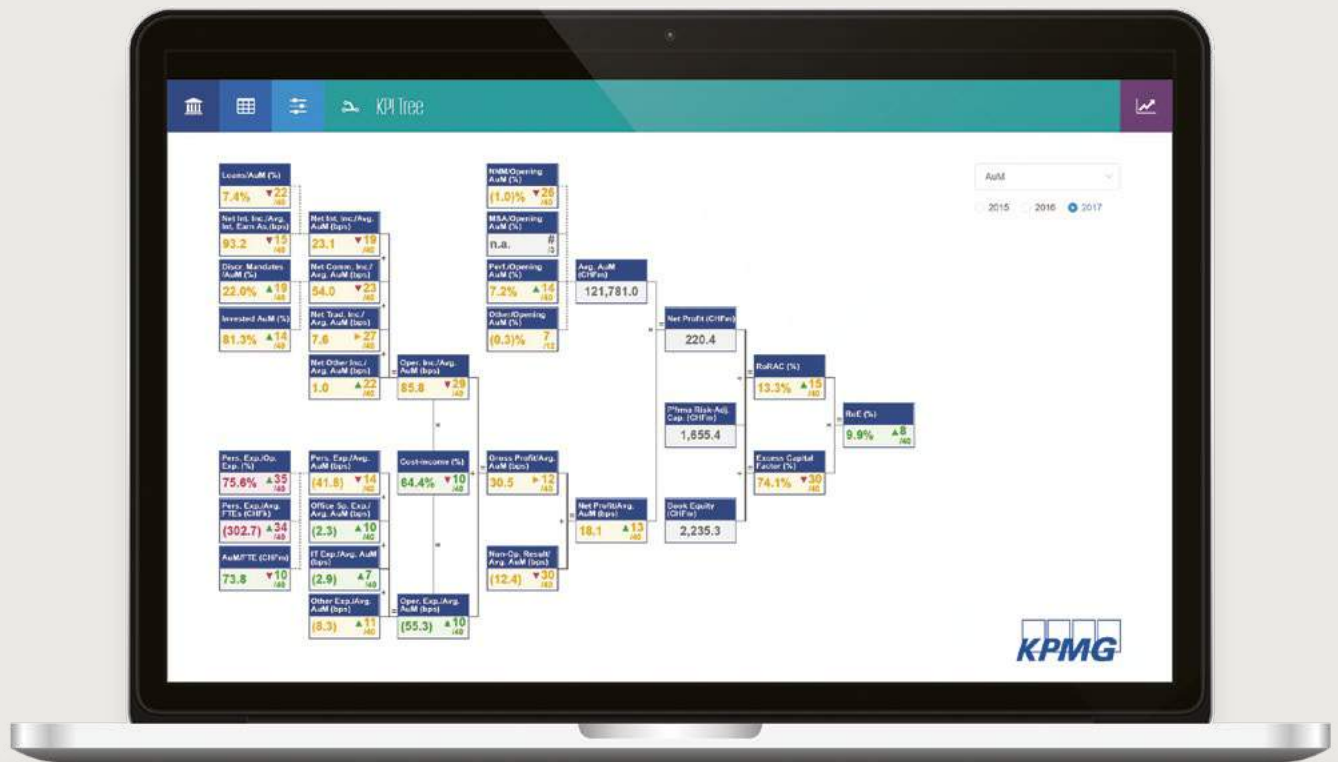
KPI Tree

AuM
2015 2016 2017

Loans/AuM (%)
7.4% ▼22 /40

Net Int. Inc./Avg. Int. Earn As.(bps)
93.2 ▼15 /40

Discr. Mandates /AuM (%)
22.0% ▲19 /40

Invested AuM (%)
81.3% ▲14 /40

Net Int. Inc./Avg. AuM (bps)
23.1 ▼19 /40

Net Comm. Inc./ Avg. AuM (bps)
54.0 ▼23 /40

Net Trad. Inc./ Avg. AuM (bps)
7.6 ▶27 /40

Net Other Inc./ Avg. AuM (bps)
1.0 ▲22 /40

Oper. Inc./Avg. AuM (bps)
85.8 ▼29 /40

NNM/Opening AuM (%)
(1.0)% ▼26 /40

MSA/Opening AuM (%)
n.a. # /0

Perf./Opening AuM (%)
7.2% ▲14 /40

Other/Opening AuM (%)
(0.3)% 7 /12

Avg. AuM (CHFm)
121,781.0

Net Profit (CHFm)
220.4

Pillar Risk-Adj. Cap. (CHFm)
1,655.4

Book Equity (CHFm)
2,235.3

RoRAC (%)
13.3% ▲15 /40

Excess Capital Factor (%)
74.1% ▼30 /40

RoE (%)
9.9% ▲8 /40

Pers. Exp./Op. Exp. (%)
75.6% ▲35 /40

Pers. Exp./Avg. FTEs (CHFk)
(302.7) ▲34 /40

AuM/FTE (CHFm)
73.8 ▼10 /40

Pers. Exp./Avg. AuM (bps)
(41.8) ▼14 /40

Office Sp. Exp./ Avg. AuM (bps)
(2.3) ▲10 /40

IT Exp./Avg. AuM (bps)
(2.9) ▲7 /40

Other Exp./Avg. AuM (bps)
(8.3) ▲11 /40

Cost-income (%)
64.4% ▼10 /40

Oper. Exp./Avg. AuM (bps)
(55.3) ▲10 /40

Gross Profit/Avg. AuM (bps)
30.5 ▶12 /40

Non-Op. Result/ Avg. AuM (bps)
(12.4) ▼30 /40

Net Profit/Avg. AuM (bps)
18.1 ▲13 /40

KPMG